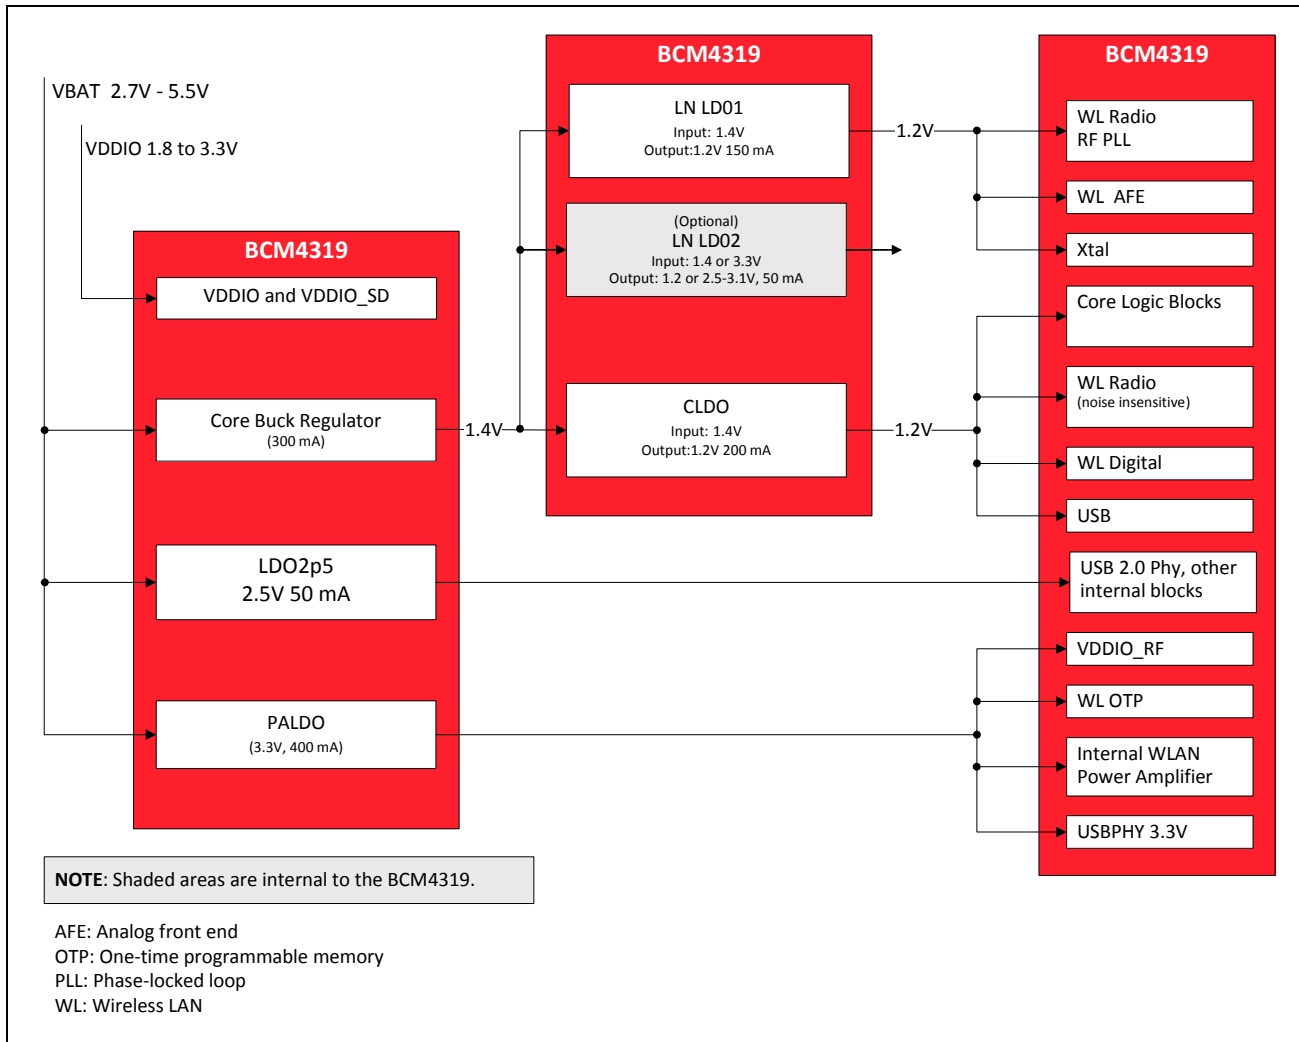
VBAT 2.7V - 5.5V

VDDIO 1.8 to 3.3V

BCM4319

VDDIO and VDDIO_SD

Core Buck Regulator
(300 mA)

LDO2p5
2.5V 50 mA

PALDO
(3.3V, 400 mA)

1.4V

BCM4319

LN LD01
Input: 1.4V
Output:1.2V 150 mA

(Optional)
LN LD02
Input: 1.4 or 3.3V
Output: 1.2 or 2.5-3.1V, 50 mA

CLDO
Input: 1.4V
Output:1.2V 200 mA

1.2V

1.2V

BCM4319

WL Radio
RF PLL

WL AFE

Xtal

Core Logic Blocks

WL Radio
(noise insensitive)

WL Digital

USB

USB 2.0 Phy, other internal blocks

VDDIO_RF

WL OTP

Internal WLAN Power Amplifier

USBPHY 3.3V

**NOTE**: Shaded areas are internal to the BCM4319.

AFE: Analog front end
OTP: One-time programmable memory
PLL: Phase-locked loop
WL: Wireless LAN